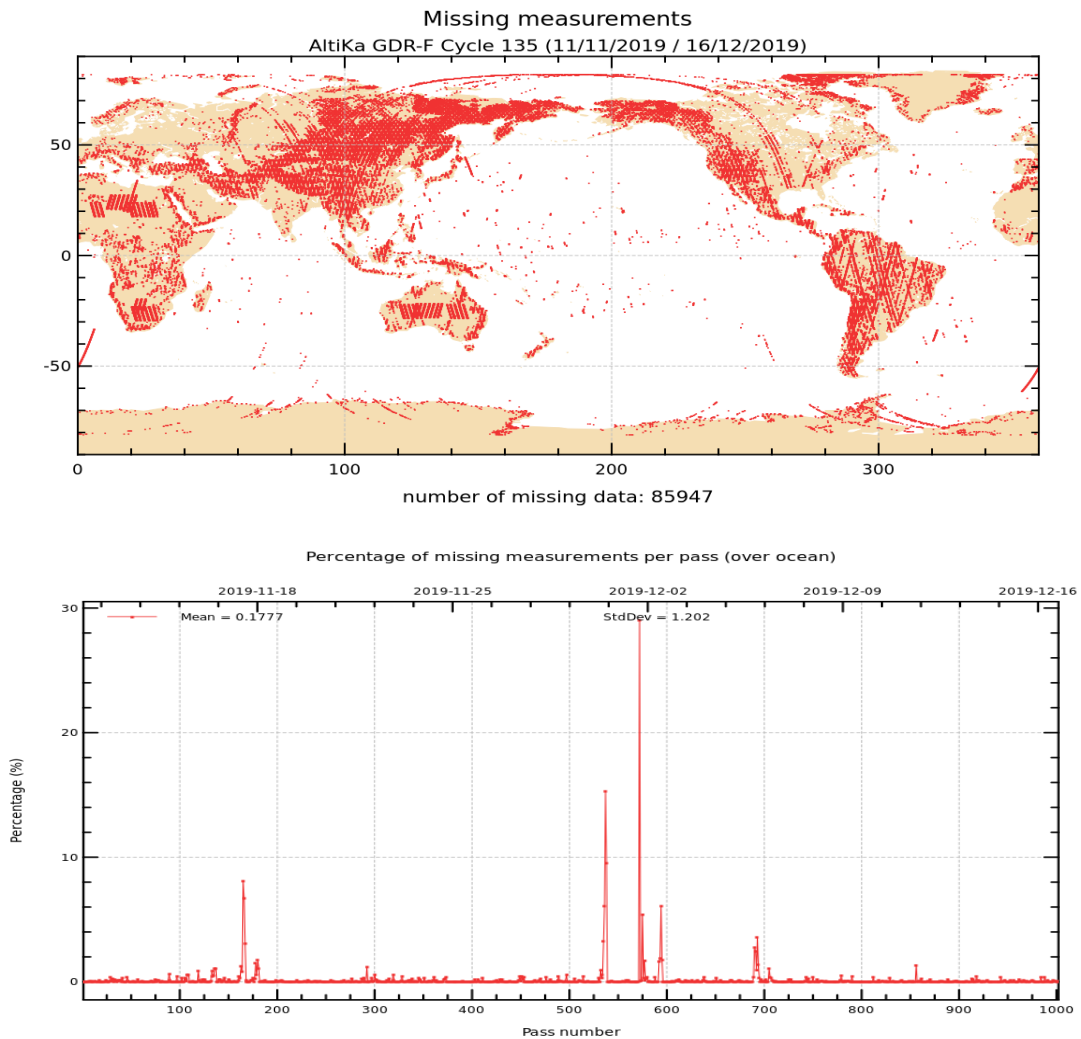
Missing measurements
AltiKa GDR-F Cycle 135 (11/11/2019 / 16/12/2019)

50
0
-50

0
100
200
300

number of missing data: 85947

Percentage of missing measurements per pass (over ocean)

2019-11-18
2019-11-25
2019-12-02
2019-12-09
2019-12-16

Mean = 0.1777
StdDev = 1.202

30
20
10
0

Percentage (%)

100
200
300
400
500
600
700
800
900
1000

Pass number